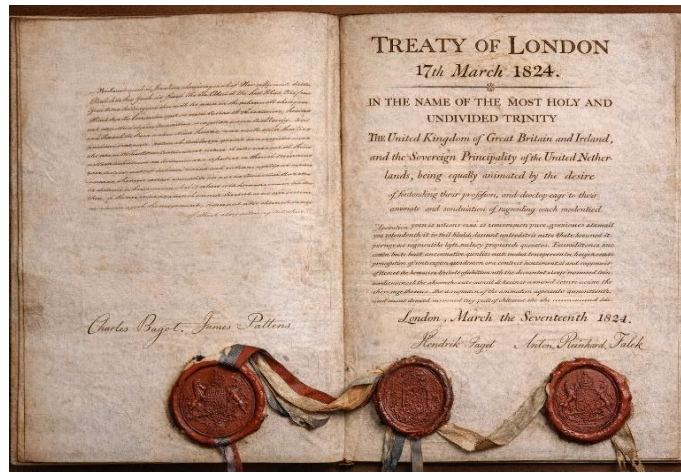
TREATY OF LONDON
17th March 1824.

IN THE NAME OF THE MOST HOLY AND UNDIVIDED TRINITY

The United Kingdom of Great Britain and Ireland, and the Sovereign Principality of the United Netherlands, being equally animated by the desire of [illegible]

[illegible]

London, March the Seventeenth 1824.

Hendrik Fagel   Anton Reinhard Falck

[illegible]

Charles Bagot. James Pattons